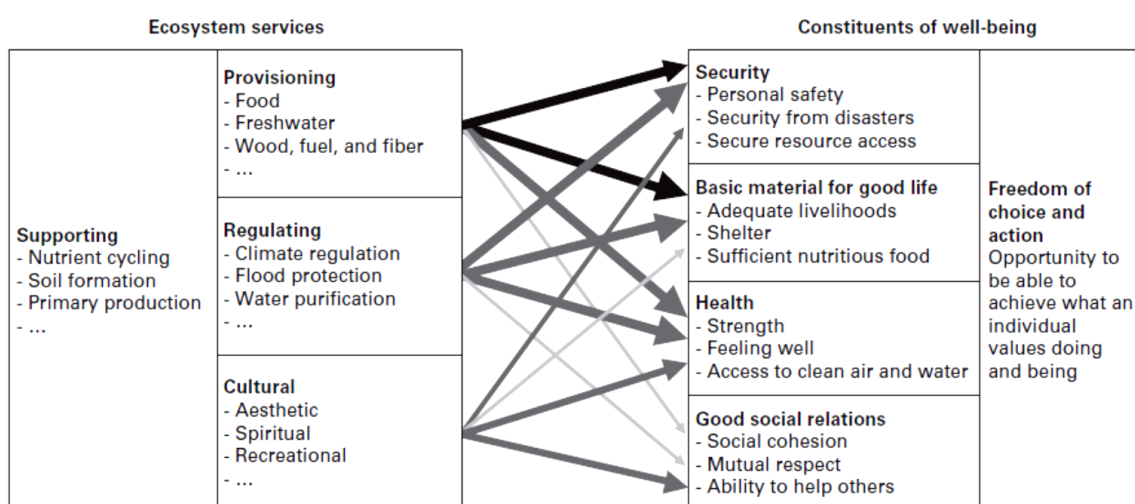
Ecosystem services

Constituents of well-being

Supporting
- Nutrient cycling
- Soil formation
- Primary production
- ...

Provisioning
- Food
- Freshwater
- Wood, fuel, and fiber
- ...

Regulating
- Climate regulation
- Flood protection
- Water purification
- ...

Cultural
- Aesthetic
- Spiritual
- Recreational
- ...

Security
- Personal safety
- Security from disasters
- Secure resource access

Basic material for good life
- Adequate livelihoods
- Shelter
- Sufficient nutritious food

Health
- Strength
- Feeling well
- Access to clean air and water

Good social relations
- Social cohesion
- Mutual respect
- Ability to help others

Freedom of choice and action
Opportunity to be able to achieve what an individual values doing and being